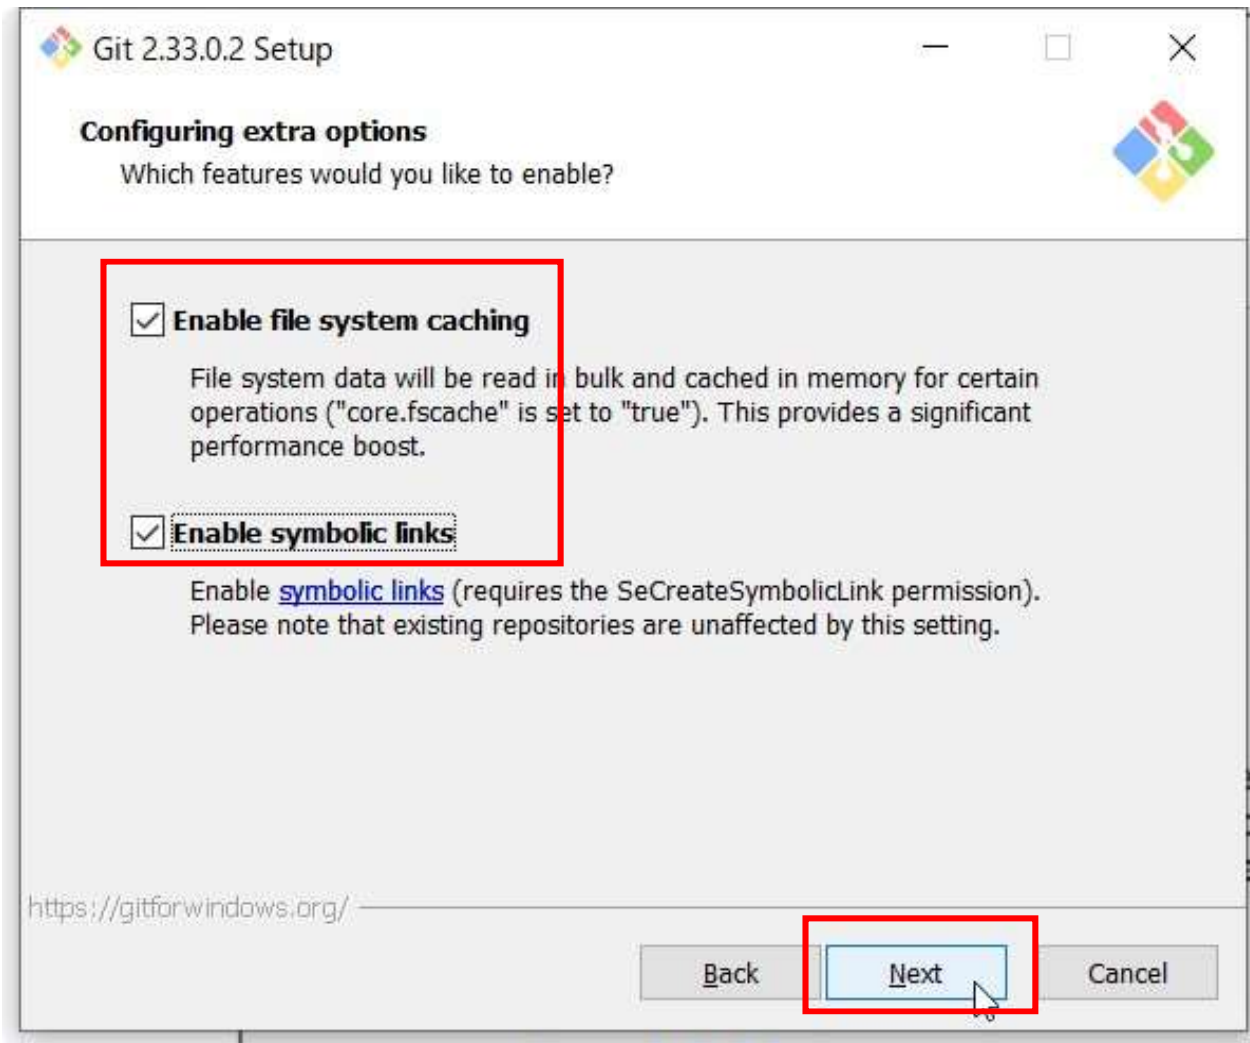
Git 2.33.0.2 Setup

Configuring extra options

Which features would you like to enable?

Enable file system caching

File system data will be read in bulk and cached in memory for certain operations ("core.fscache" is set to "true"). This provides a significant performance boost.

Enable symbolic links

Enable symbolic links (requires the SeCreateSymbolicLink permission). Please note that existing repositories are unaffected by this setting.

https://gitforwindows.org/

Back

Next

Cancel